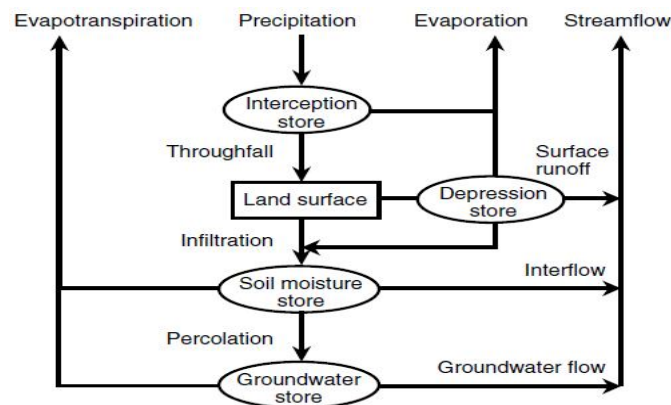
Evapotranspiration
Precipitation
Evaporation
Streamflow
Interception store
Throughfall
Surface runoff
Land surface
Depression store
Infiltration
Interflow
Soil moisture store
Percolation
Groundwater flow
Groundwater store